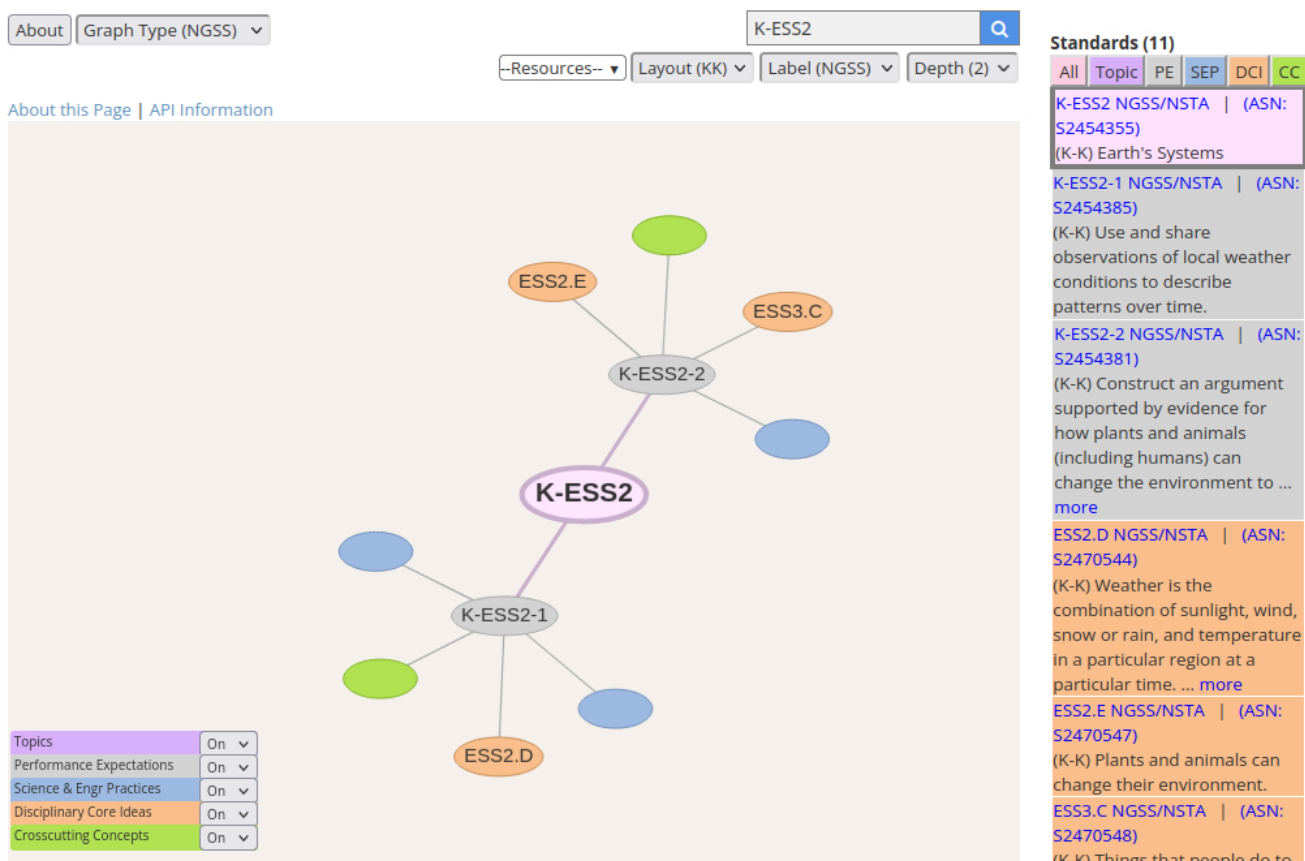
About | Graph Type (NGSS)

K-ESS2

--Resources-- | Layout (KK) | Label (NGSS) | Depth (2)

About this Page | API Information

ESS2.E

ESS3.C

K-ESS2-2

K-ESS2

K-ESS2-1

ESS2.D

| | |
|---|---|
| Topics | On |
| Performance Expectations | On |
| Science & Engr Practices | On |
| Disciplinary Core Ideas | On |
| Crosscutting Concepts | On |

Standards (11)

All | Topic | PE | SEP | DCI | CC

K-ESS2 NGSS/NSTA | (ASN: S2454355)
(K-K) Earth's Systems

K-ESS2-1 NGSS/NSTA | (ASN: S2454385)
(K-K) Use and share observations of local weather conditions to describe patterns over time.

K-ESS2-2 NGSS/NSTA | (ASN: S2454381)
(K-K) Construct an argument supported by evidence for how plants and animals (including humans) can change the environment to ... more

ESS2.D NGSS/NSTA | (ASN: S2470544)
(K-K) Weather is the combination of sunlight, wind, snow or rain, and temperature in a particular region at a particular time. ... more

ESS2.E NGSS/NSTA | (ASN: S2470547)
(K-K) Plants and animals can change their environment.

ESS3.C NGSS/NSTA | (ASN: S2470548)
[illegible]